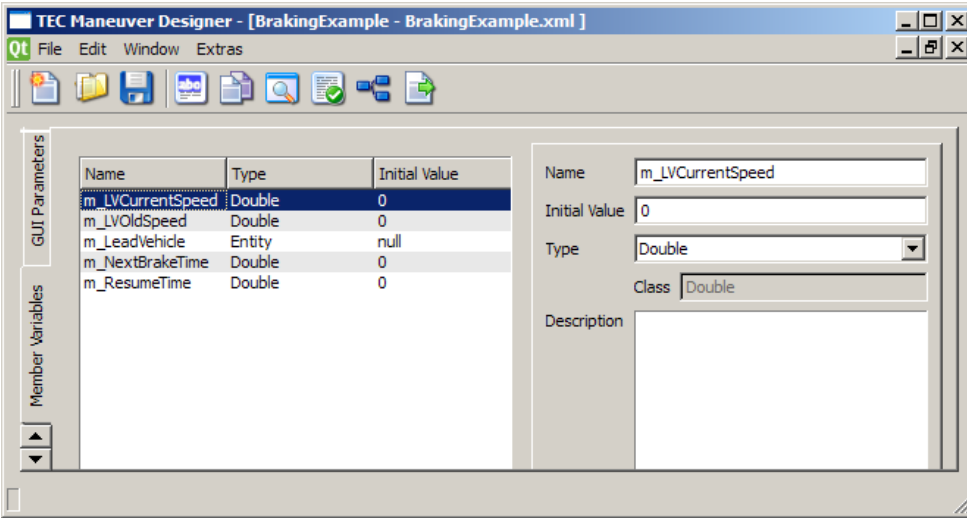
TEC Maneuver Designer - [BrakingExample - BrakingExample.xml ]

Qt File Edit Window Extras

GUI Parameters

Member Variables

| Name | Type | Initial Value |
|---|---|---|
| m_LVCurrentSpeed | Double | 0 |
| m_LVOldSpeed | Double | 0 |
| m_LeadVehicle | Entity | null |
| m_NextBrakeTime | Double | 0 |
| m_ResumeTime | Double | 0 |

Name m_LVCurrentSpeed

Initial Value 0

Type Double

Class Double

Description